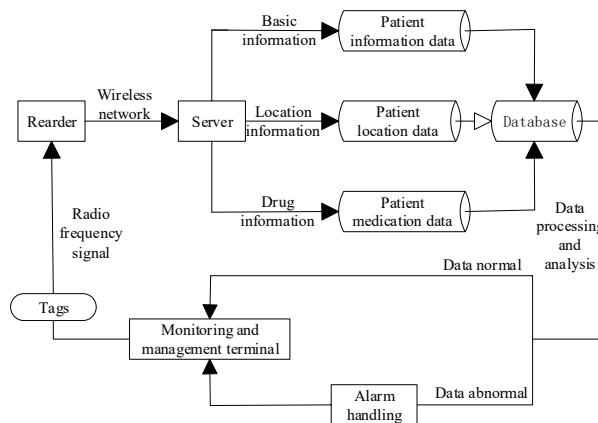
Basic information

Patient information data

Rearder

Wireless network

Server

Location information

Patient location data

Database

Drug information

Patient medication data

Radio frequency signal

Data processing and analysis

Data normal

Tags

Monitoring and management terminal

Alarm handling

Data abnormal